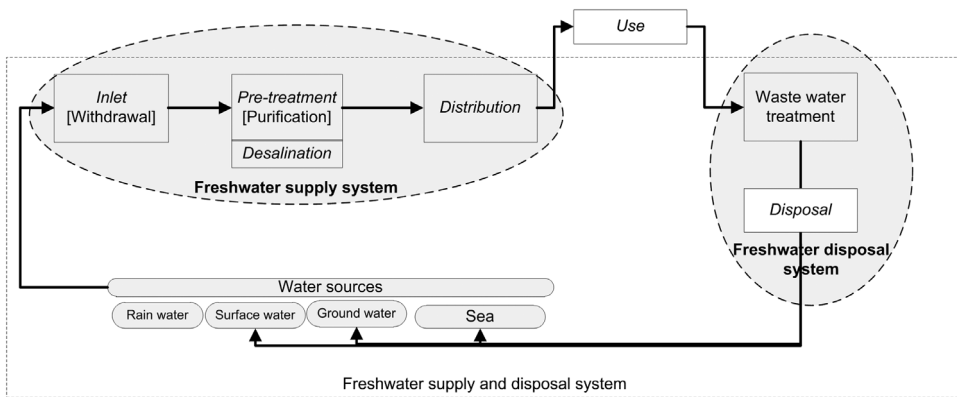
Use

Inlet
[Withdrawal]

Pre-treatment
[Purification]

Desalination

Distribution

Freshwater supply system

Waste water treatment

Disposal

Freshwater disposal system

Water sources

Rain water

Surface water

Ground water

Sea

Freshwater supply and disposal system